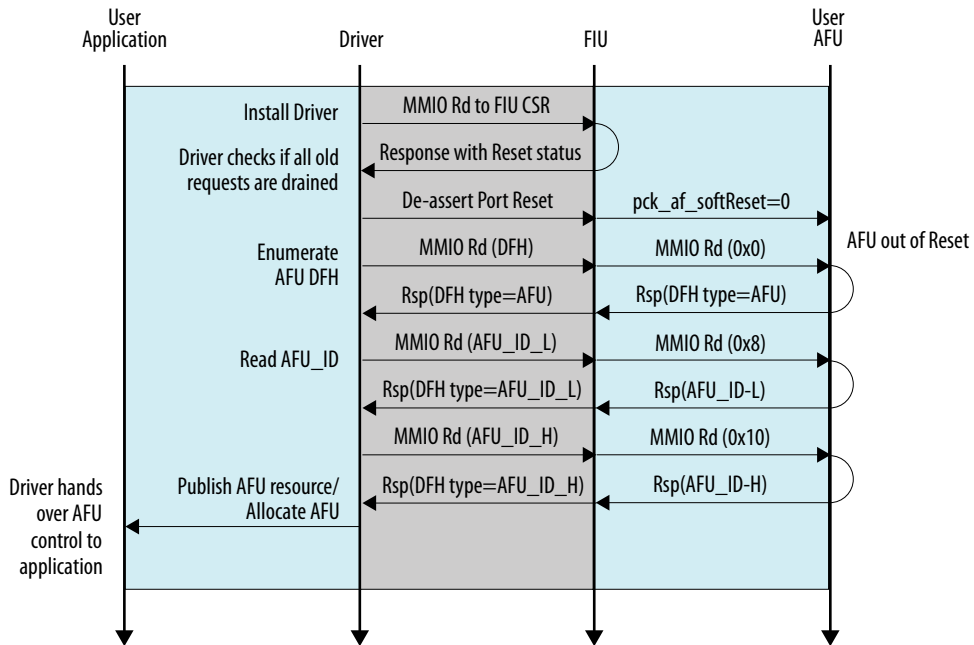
User Application

Driver

FIU

User AFU

Install Driver

MMIO Rd to FIU CSR

Response with Reset status

Driver checks if all old requests are drained

De-assert Port Reset

pck_af_softReset=0

AFU out of Reset

Enumerate AFU DFH

MMIO Rd (DFH)

MMIO Rd (0x0)

Rsp(DFH type=AFU)

Rsp(DFH type=AFU)

Read AFU_ID

MMIO Rd (AFU_ID_L)

MMIO Rd (0x8)

Rsp(DFH type=AFU_ID_L)

Rsp(AFU_ID-L)

MMIO Rd (AFU_ID_H)

MMIO Rd (0x10)

Driver hands over AFU control to application

Publish AFU resource/ Allocate AFU

Rsp(DFH type=AFU_ID_H)

Rsp(AFU_ID-H)